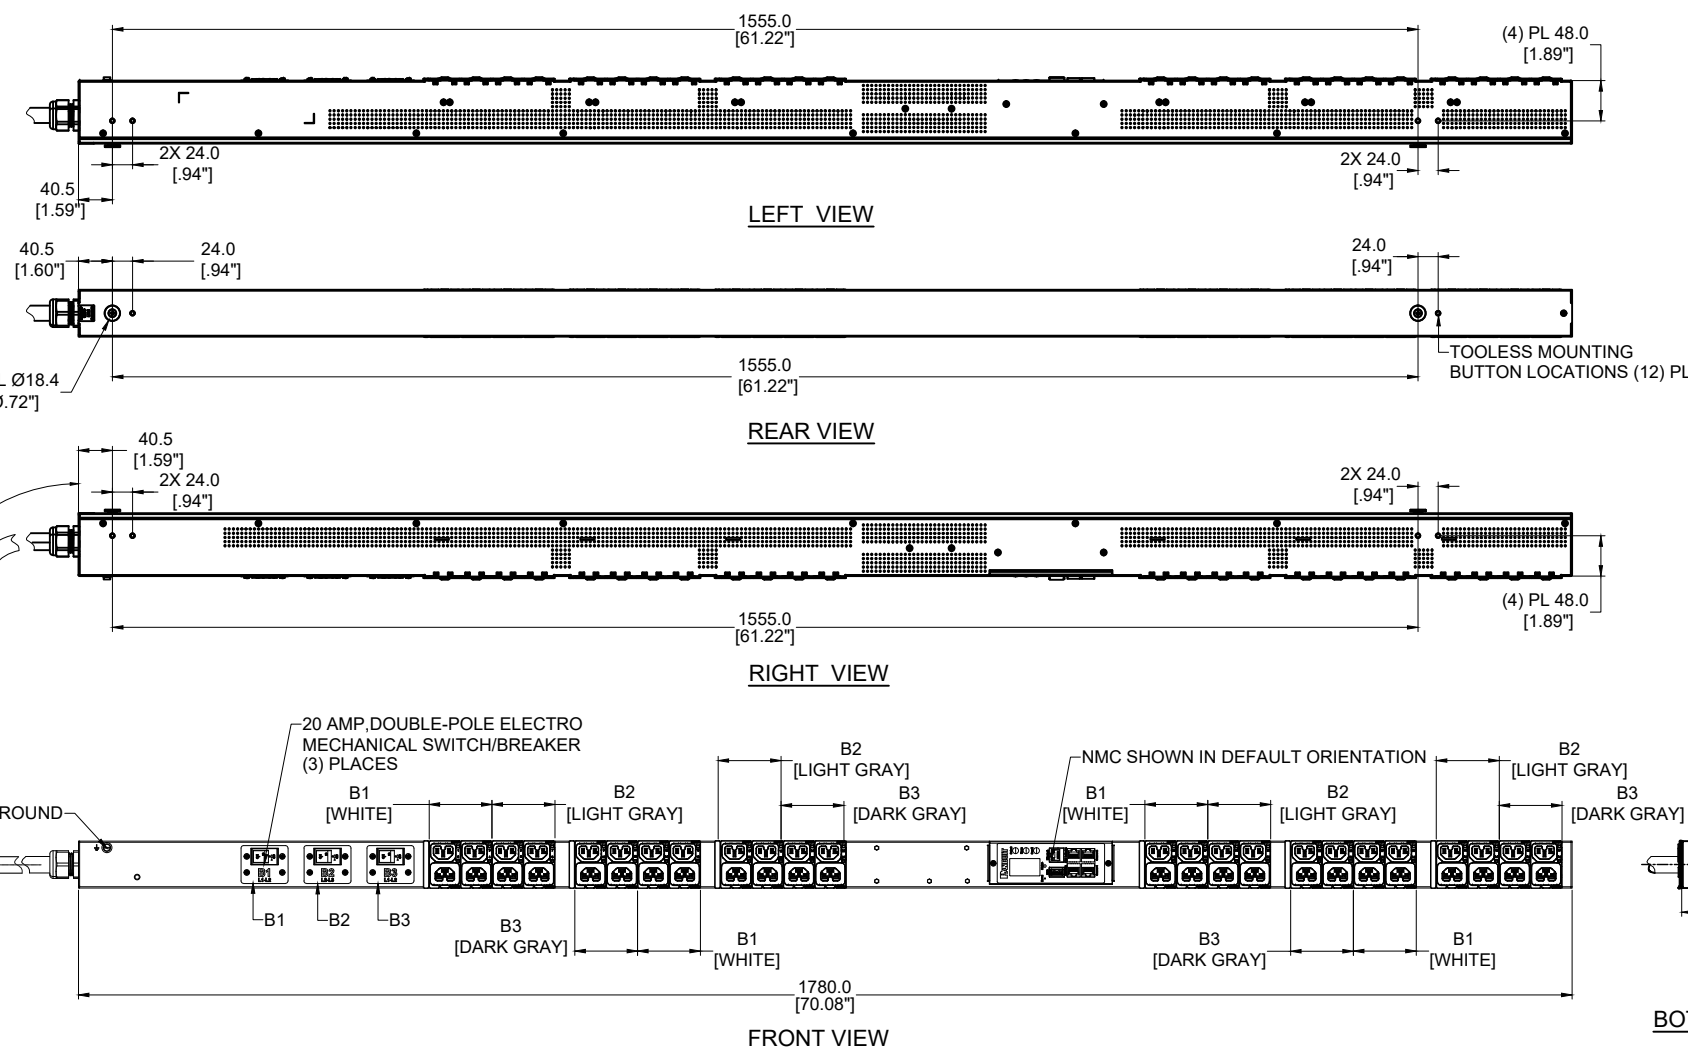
1555.0
[61.22"]

(4) PL 48.0
[1.89"]

2X 24.0
[.94"]

40.5
[1.59"]

2X 24.0
[.94"]

LEFT VIEW

40.5
[1.60"]

24.0
[.94"]

24.0
[.94"]

L Ø18.4
[.72"]

1555.0
[61.22"]

TOOLESS MOUNTING
BUTTON LOCATIONS (12) PL

REAR VIEW

40.5
[1.59"]

2X 24.0
[.94"]

2X 24.0
[.94"]

1555.0
[61.22"]

(4) PL 48.0
[1.89"]

RIGHT VIEW

20 AMP,DOUBLE-POLE ELECTRO
MECHANICAL SWITCH/BREAKER
(3) PLACES

B2
[LIGHT GRAY]

NMC SHOWN IN DEFAULT ORIENTATION

B2
[LIGHT GRAY]

B1
[WHITE]

B2
[LIGHT GRAY]

B3
[DARK GRAY]

B1
[WHITE]

B2
[LIGHT GRAY]

B3
[DARK GRAY]

ROUND

B1
B2
B3

B1
B2
B3

B3
[DARK GRAY]

B1
[WHITE]

B3
[DARK GRAY]

B1
[WHITE]

1780.0
[70.08"]

FRONT VIEW

BO